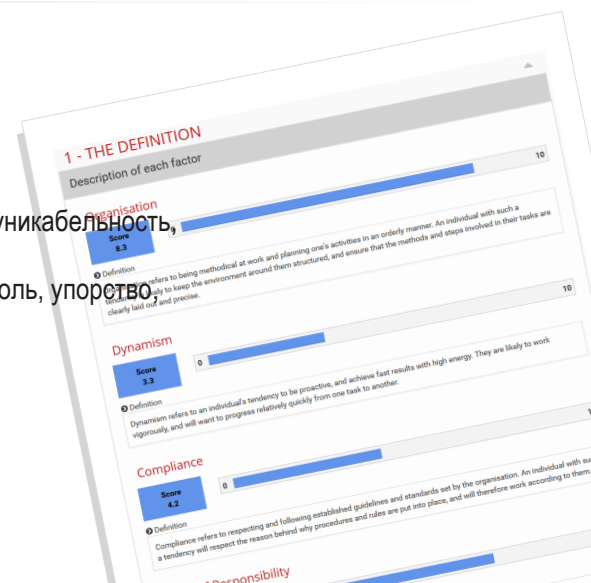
уникабельность,

оль, упорство,

1 - THE DEFINITION

Description of each factor

10

Organisation

Score 8.3

Definition

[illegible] refers to being methodical at work and planning one's activities in an orderly manner. An individual with such a tendency is likely to keep the environment around them structured, and ensure that the methods and steps involved in their tasks are clearly laid out and precise.

10

Dynamism

Score 3.3

0

Definition

Dynamism refers to an individual's tendency to be proactive, and achieve fast results with high energy. They are likely to work vigorously, and will want to progress relatively quickly from one task to another.

Compliance

Score 4.2

0

Definition

Compliance refers to respecting and following established guidelines and standards set by the organisation. An individual with su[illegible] a tendency will respect the reason behind why procedures and rules are put into place, and will therefore work according to them.

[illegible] Responsibility